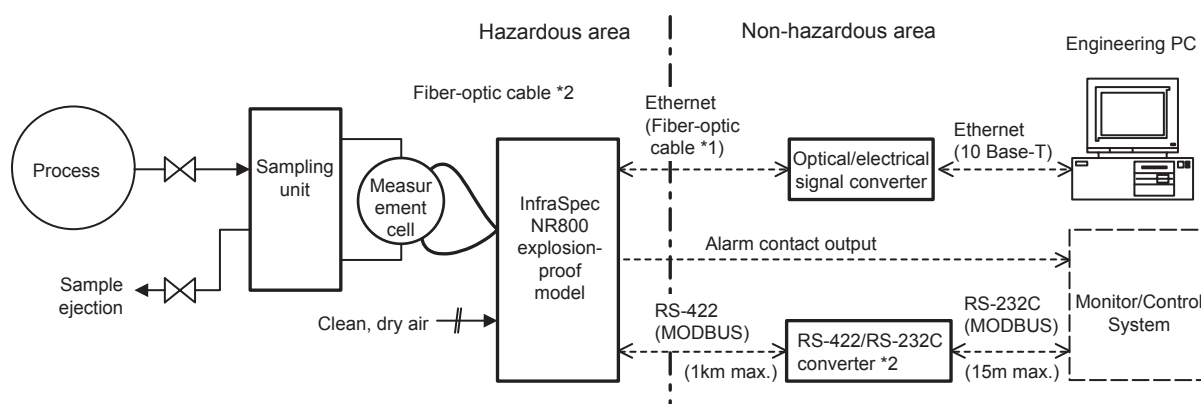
Hazardous area

Non-hazardous area

Engineering PC

Fiber-optic cable *2

Ethernet (Fiber-optic cable *1)

Ethernet (10 Base-T)

Process

Sampling unit

Measurement cell

InfraSpec NR800 explosion-proof model

Optical/electrical signal converter

Alarm contact output

Sample ejection

Clean, dry air

RS-422 (MODBUS)

(1km max.)

RS-422/RS-232C converter *2

RS-232C (MODBUS)

(15m max.)

Monitor/Control System